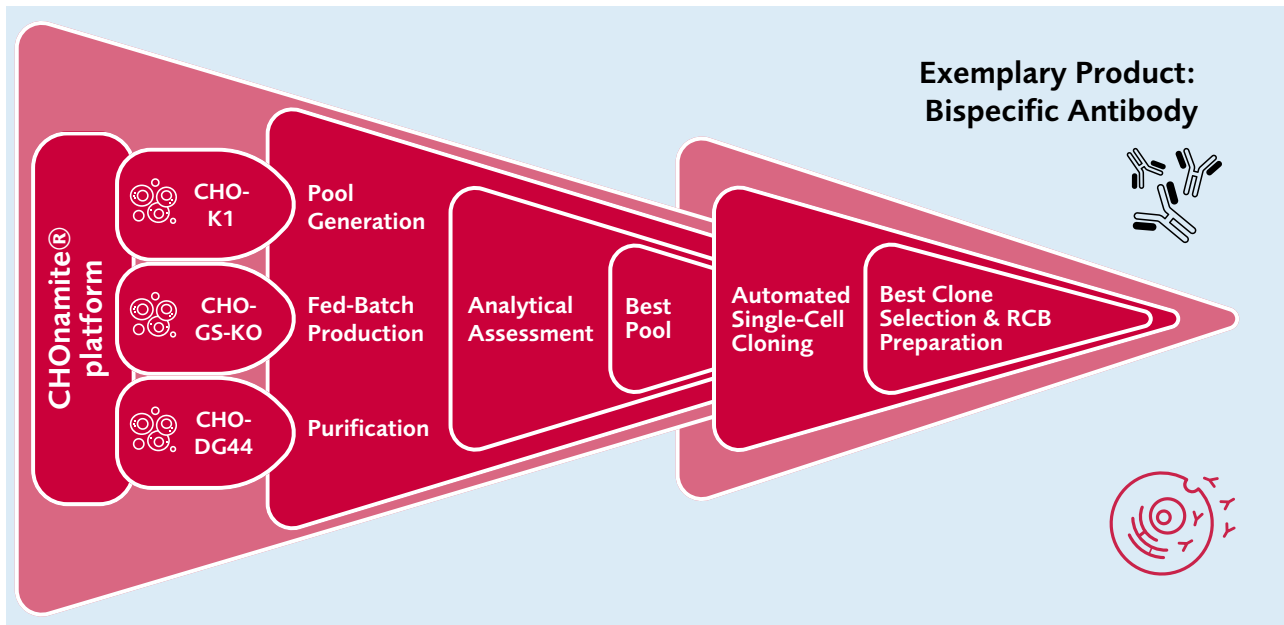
Exemplary Product: Bispecific Antibody

CHOnamite® platform

CHO-K1

CHO-GS-KO

CHO-DG44

Pool Generation

Fed-Batch Production

Purification

Analytical Assessment

Best Pool

Automated Single-Cell Cloning

Best Clone Selection & RCB Preparation